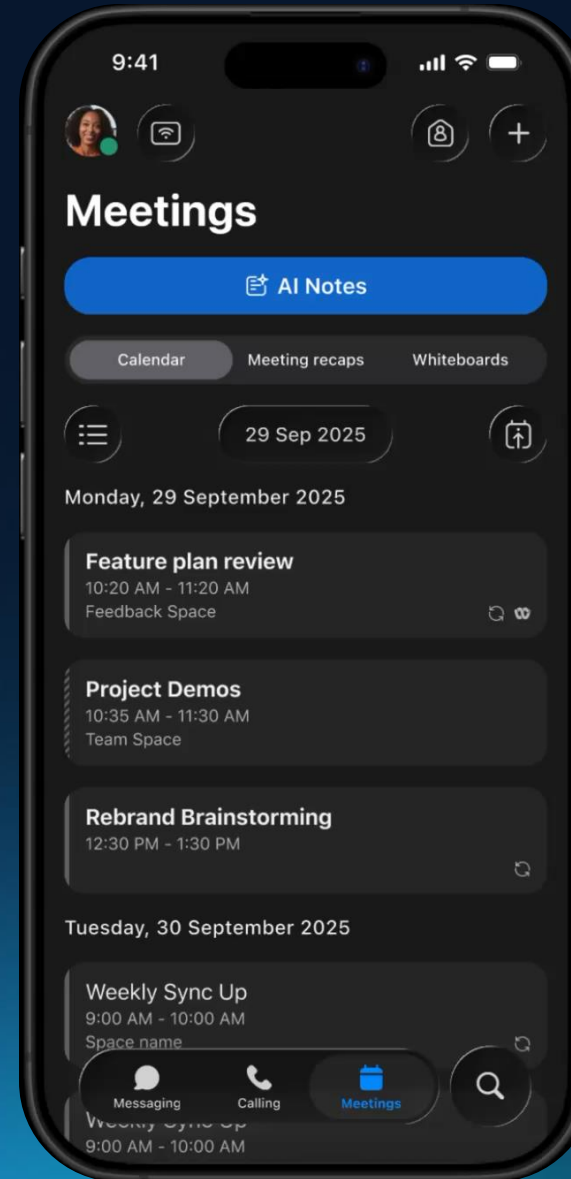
9:41

Meetings

AI Notes

Calendar
Meeting recaps
Whiteboards

29 Sep 2025

Monday, 29 September 2025

Feature plan review
10:20 AM - 11:20 AM
Feedback Space

Project Demos
10:35 AM - 11:30 AM
Team Space

Rebrand Brainstorming
12:30 PM - 1:30 PM

Tuesday, 30 September 2025

Weekly Sync Up
9:00 AM - 10:00 AM
Space name

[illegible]
9:00 AM - 10:00 AM

Messaging
Calling
Meetings